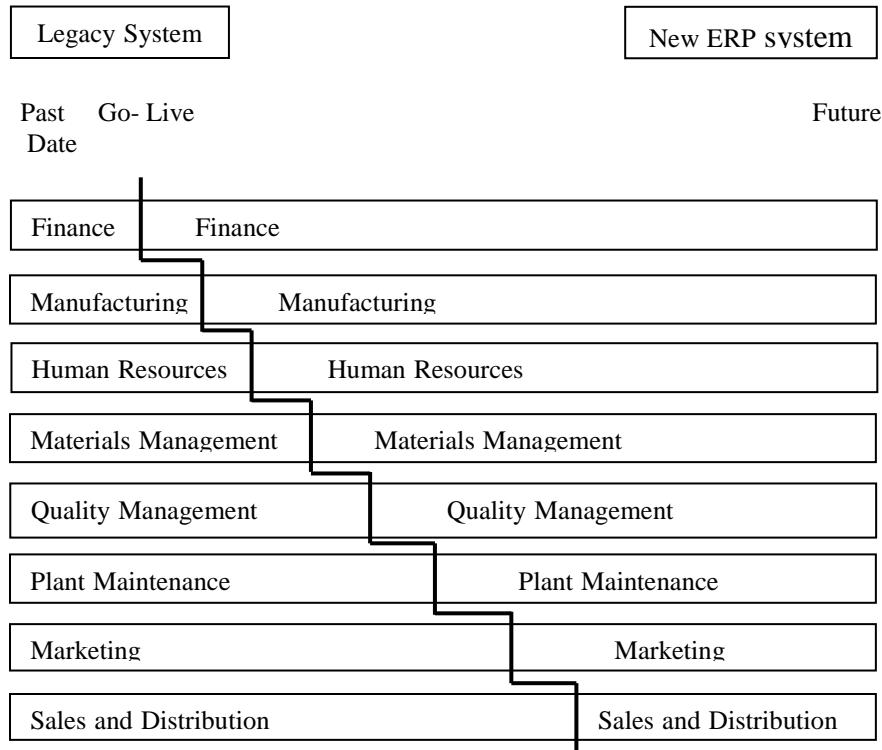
Legacy System

New ERP system

Past Go- Live Date

Future

Finance Finance

Manufacturing Manufacturing

Human Resources Human Resources

Materials Management Materials Management

Quality Management Quality Management

Plant Maintenance Plant Maintenance

Marketing Marketing

Sales and Distribution Sales and Distribution